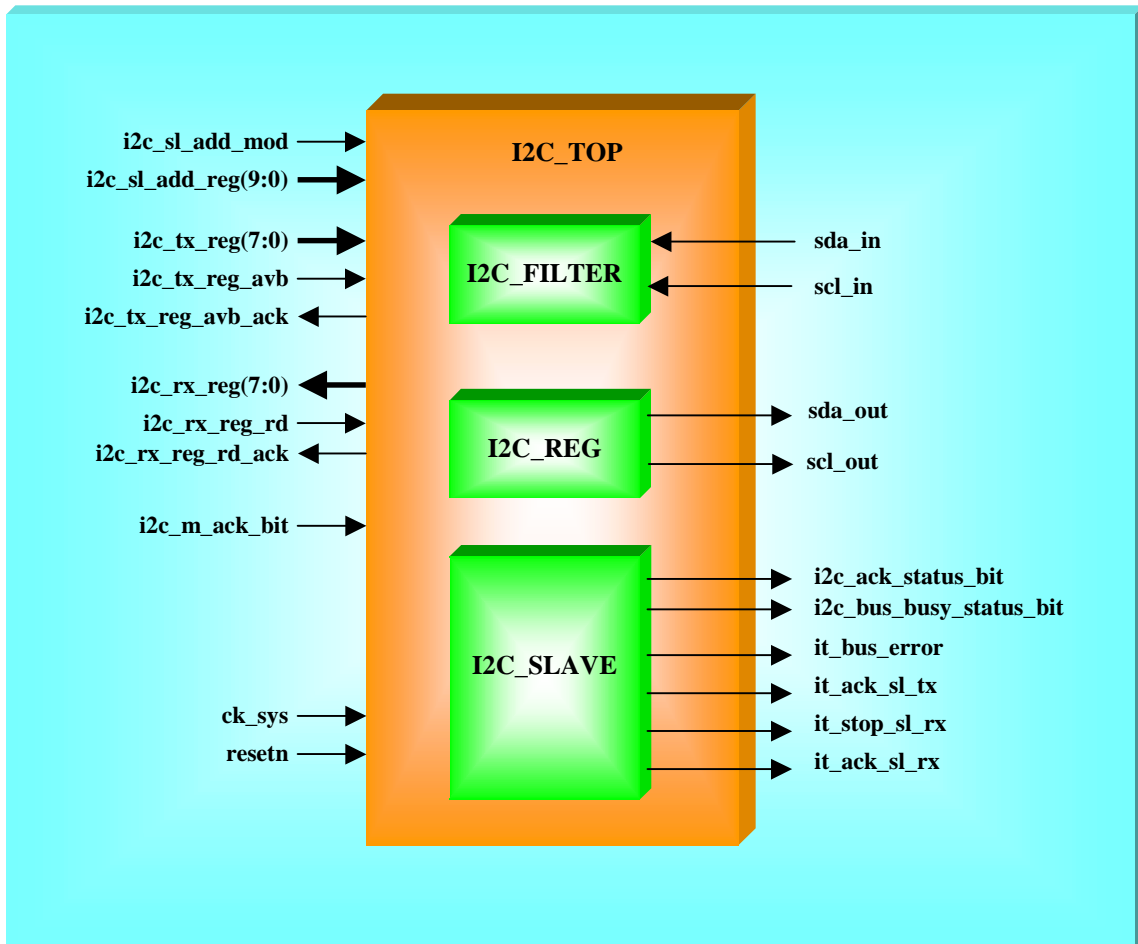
I2C_TOP

i2c_sl_add_mod
i2c_sl_add_reg(9:0)
i2c_tx_reg(7:0)
i2c_tx_reg_avb
i2c_tx_reg_avb_ack
i2c_rx_reg(7:0)
i2c_rx_reg_rd
i2c_rx_reg_rd_ack
i2c_m_ack_bit
ck_sys
resetn

I2C_FILTER
I2C_REG
I2C_SLAVE

sda_in
scl_in
sda_out
scl_out
i2c_ack_status_bit
i2c_bus_busy_status_bit
it_bus_error
it_ack_sl_tx
it_stop_sl_rx
it_ack_sl_rx